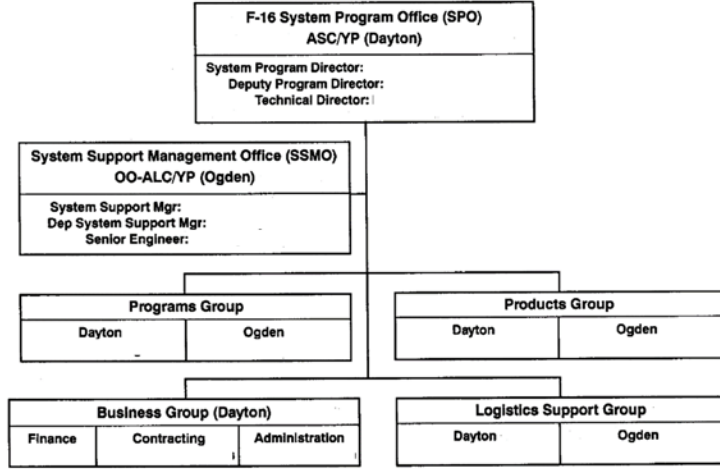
F-16 System Program Office (SPO)
ASC/YP (Dayton)

System Program Director:
Deputy Program Director:
Technical Director:

System Support Management Office (SSMO)
OO-ALC/YP (Ogden)

System Support Mgr:
Dep System Support Mgr:
Senior Engineer:

Programs Group

| Dayton | Ogden |
|---|---|

Products Group

| Dayton | Ogden |
|---|---|

Business Group (Dayton)

| Finance | Contracting | Administration |
|---|---|---|

Logistics Support Group

| Dayton | Ogden |
|---|---|